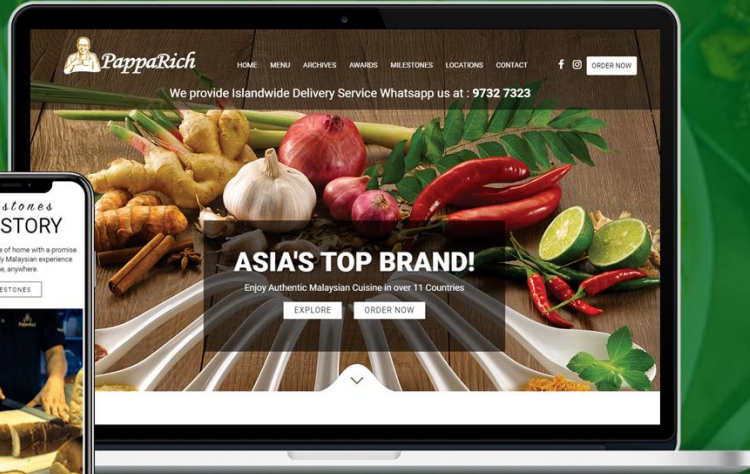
PappaRich

HOME MENU ARCHIVES AWARDS MILESTONES LOCATIONS CONTACT ORDER NOW

We provide Islandwide Delivery Service Whatsapp us at : 9732 7323

ASIA'S TOP BRAND!

Enjoy Authentic Malaysian Cuisine in over 11 Countries

EXPLORE ORDER NOW

stones
STORY

e of home with a promise
y Malaysian experience
e, anywhere.

ESTONES